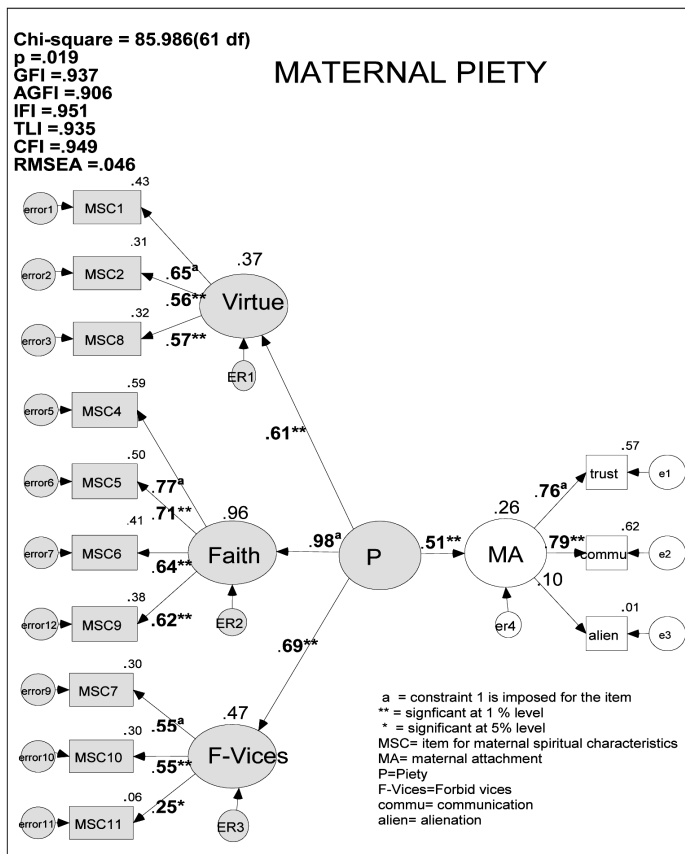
Chi-square = 85.986(61 df)
p =.019
GFI =.937
AGFI =.906
IFI =.951
TLI =.935
CFI =.949
RMSEA =.046

MATERNAL PIETY

.43
error1 MSC1
.31
error2 MSC2
.32
error3 MSC8
.37
$.65^a$
.56**
.57**
Virtue
ER1

.59
error5 MSC4
.50
error6 MSC5
.41
error7 MSC6
.38
error12 MSC9
$.77^a$
.71**
.64**
.62**
.96
Faith
ER2

.61**
$.98^a$
P
.51**
.69**

.26
MA
er4
.57
$.76^a$
trust e1
.62
.79**
commu e2
.10
.01
alien e3

.30
error9 MSC7
.30
error10 MSC10
.06
error11 MSC11
$.55^a$
.55**
.25*
.47
F-Vices
ER3

a = constraint 1 is imposed for the item
** = signficant at 1 % level
* = significant at 5% level
MSC= item for maternal spiritual characteristics
MA= maternal attachment
P=Piety
F-Vices=Forbid vices
commu= communication
alien= alienation